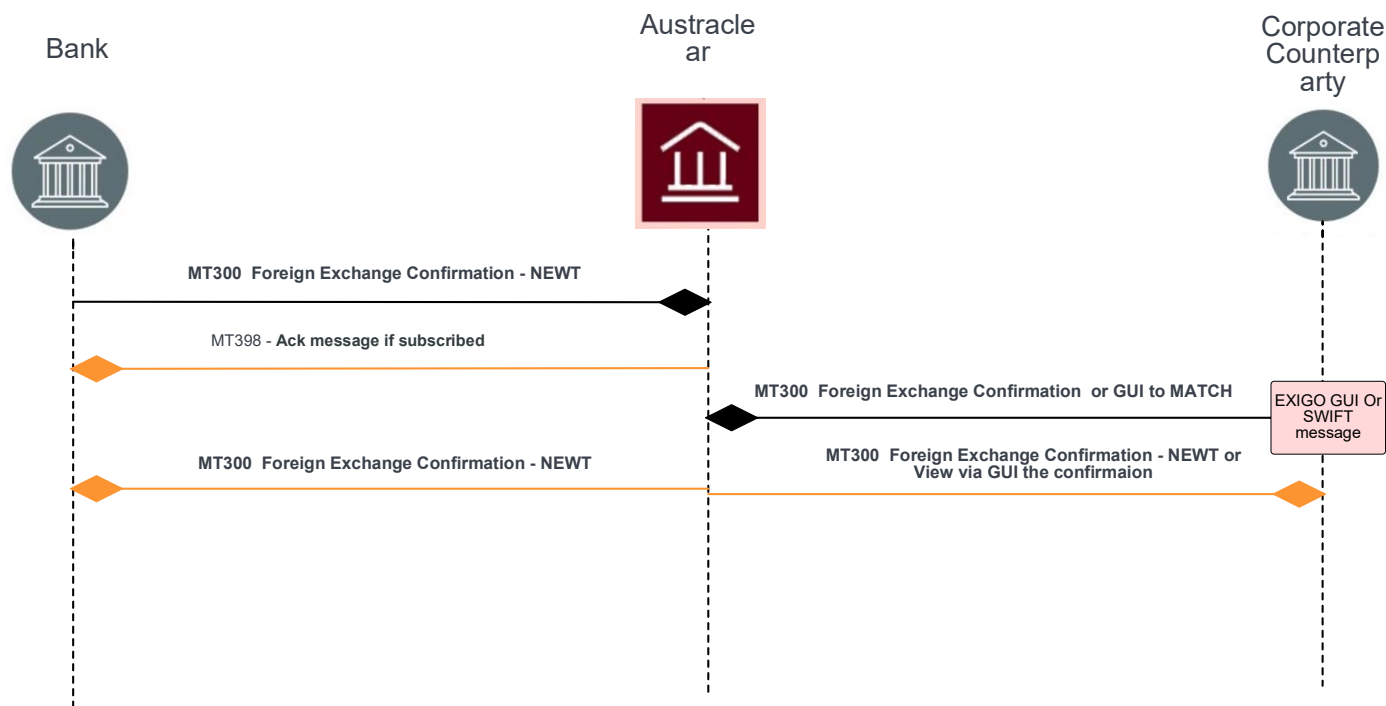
Bank

Austracle ar

Corporate Counterp arty

MT300 Foreign Exchange Confirmation - NEWT

MT398 - Ack message if subscribed

MT300 Foreign Exchange Confirmation or GUI to MATCH

EXIGO GUI Or SWIFT message

MT300 Foreign Exchange Confirmation - NEWT

MT300 Foreign Exchange Confirmation - NEWT or View via GUI the confirmaion